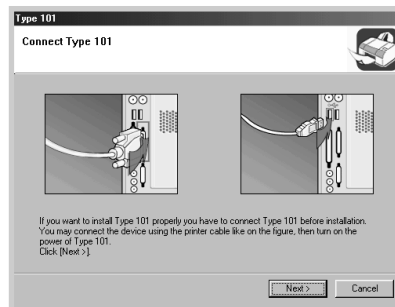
Type 101

Connect Type 101

If you want to install Type 101 properly you have to connect Type 101 before installation. You may connect the device using the printer cable like on the figure, then turn on the power of Type 101.
Click [Next >].

Next >

Cancel